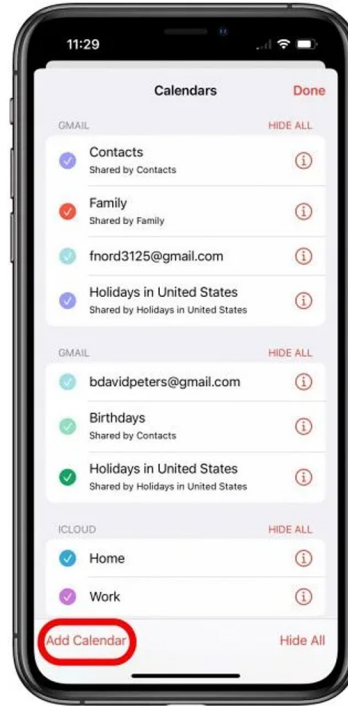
11:29

Calendars

Done

GMAIL

HIDE ALL

Contacts
Shared by Contacts

Family
Shared by Family

fnord3125@gmail.com

Holidays in United States
Shared by Holidays in United States

GMAIL

HIDE ALL

bdavidpeters@gmail.com

Birthdays
Shared by Contacts

Holidays in United States
Shared by Holidays in United States

ICLOUD

HIDE ALL

Home

Work

Add Calendar

Hide All